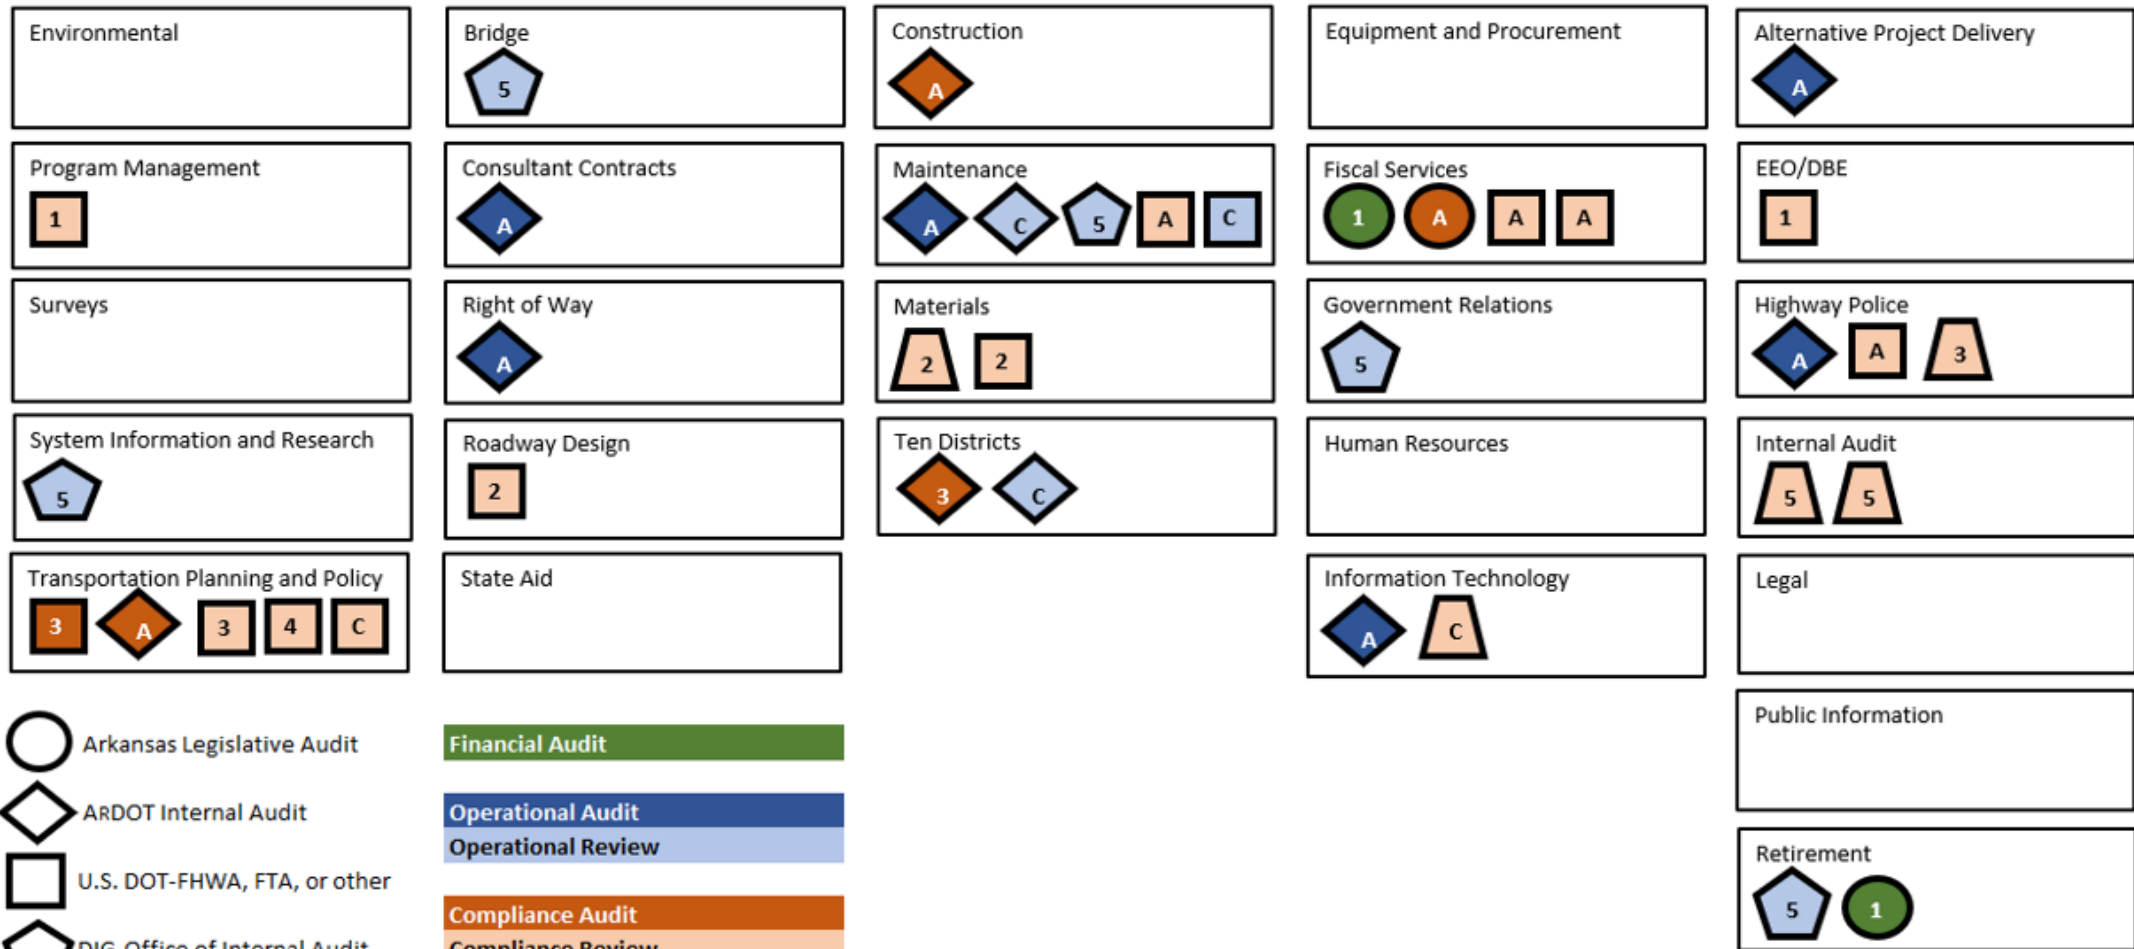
Environmental

Program Management
1

Surveys

System Information and Research
5

Transportation Planning and Policy
3 A 3 4 C

Bridge
5

Consultant Contracts
A

Right of Way
A

Roadway Design
2

State Aid

Construction
A

Maintenance
A C 5 A C

Materials
2 2

Ten Districts
3 C

Equipment and Procurement

Fiscal Services
1 A A A

Government Relations
5

Human Resources

Information Technology
A C

Alternative Project Delivery
A

EEO/DBE
1

Highway Police
A A 3

Internal Audit
5 5

Legal

Public Information

Retirement
5 1

Arkansas Legislative Audit

ARDOT Internal Audit

U.S. DOT-FHWA, FTA, or other

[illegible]

Financial Audit

Operational Audit

Operational Review

Compliance Audit

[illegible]